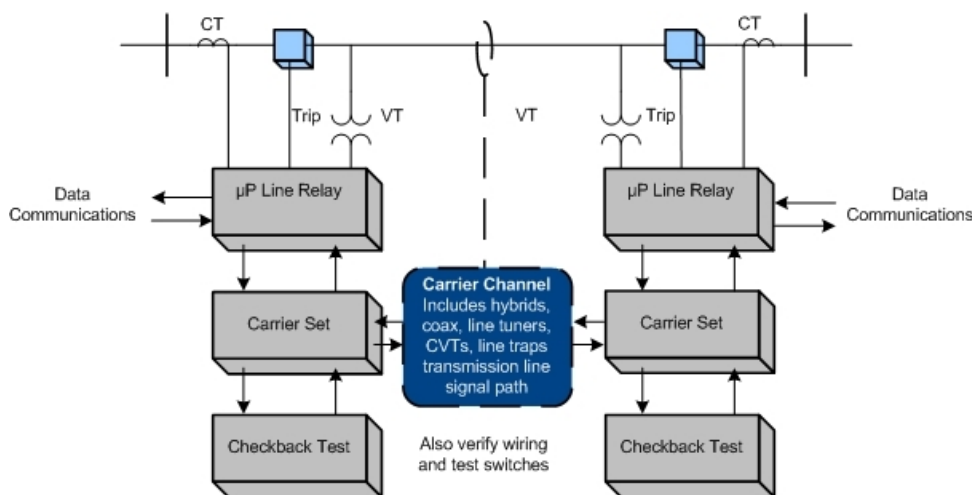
CT

Trip

VT

VT

Trip

CT

Data Communications

µP Line Relay

µP Line Relay

Data Communications

Carrier Set

**Carrier Channel** Includes hybrids, coax, line tuners, CVTs, line traps transmission line signal path

Carrier Set

Checkback Test

Also verify wiring and test switches

Checkback Test